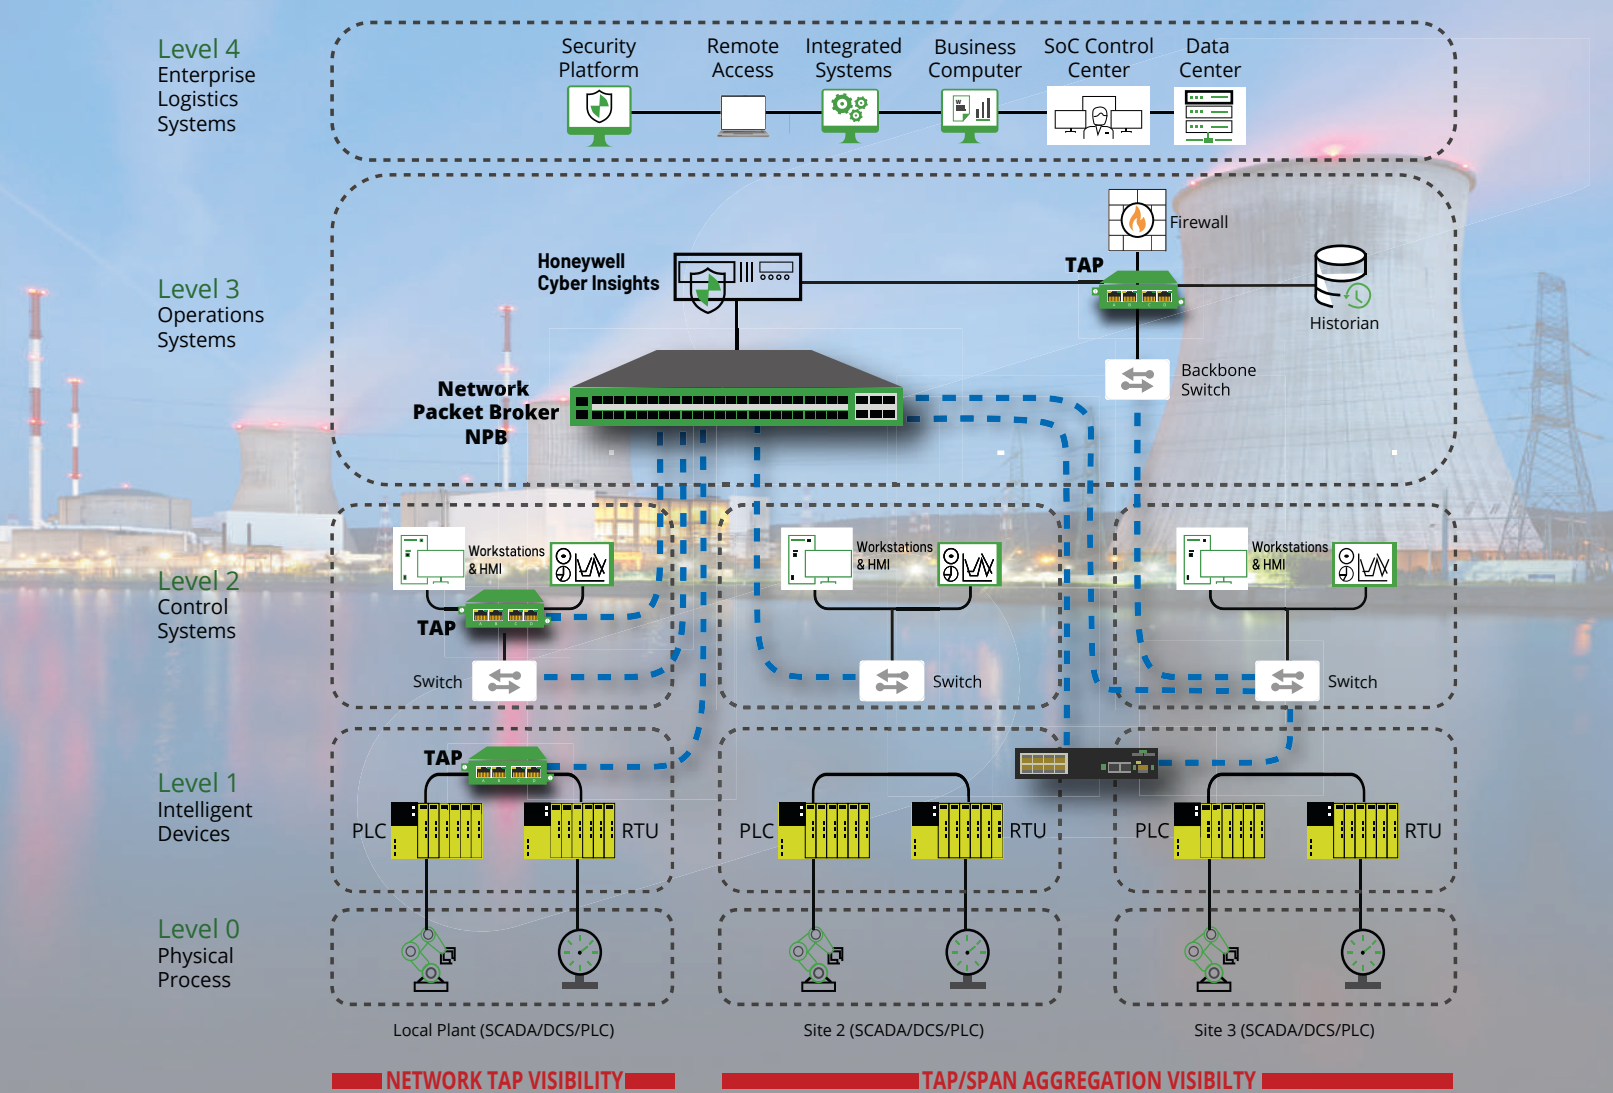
Level 4
Enterprise
Logistics
Systems

Security Platform

Remote Access

Integrated Systems

Business Computer

SoC Control Center

Data Center

Level 3
Operations
Systems

Firewall

Honeywell
Cyber Insights

TAP

Historian

Network
Packet Broker
NPB

Backbone
Switch

Level 2
Control
Systems

Workstations & HMI

TAP

Switch

Workstations & HMI

Switch

Workstations & HMI

Switch

Level 1
Intelligent
Devices

TAP

PLC

RTU

PLC

RTU

PLC

RTU

Level 0
Physical
Process

Local Plant (SCADA/DCS/PLC)

Site 2 (SCADA/DCS/PLC)

Site 3 (SCADA/DCS/PLC)

NETWORK TAP VISIBILITY

TAP/SPAN AGGREGATION VISIBILTY